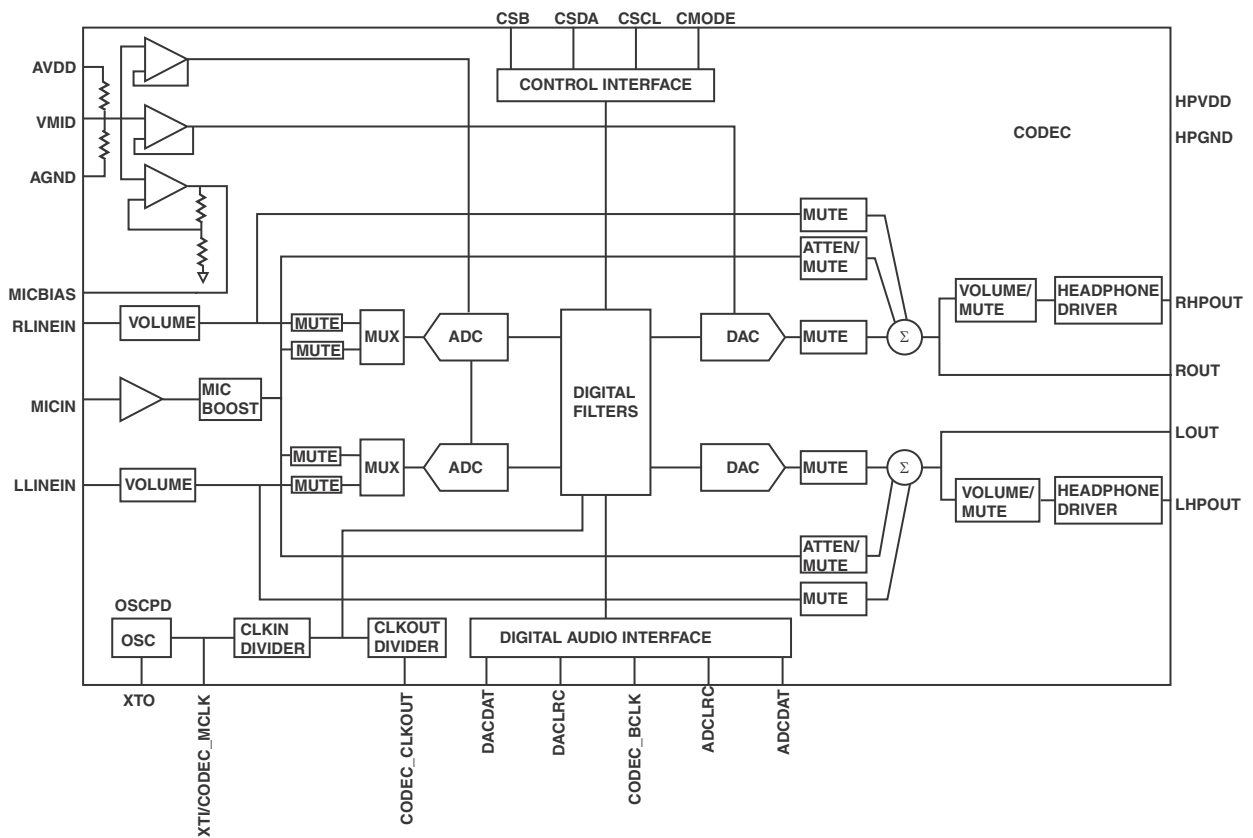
CSB CSDA CSCL CMODE

CONTROL INTERFACE

AVDD

VMID

AGND

HPVDD

HPGND

CODEC

MUTE

ATTEN/ MUTE

MICBIAS

RLINEIN

VOLUME

MUTE

MUTE

MUX

ADC

DIGITAL FILTERS

DAC

MUTE

$\Sigma$

VOLUME/ MUTE

HEADPHONE DRIVER

RHPOUT

ROUT

MICIN

MIC BOOST

LOUT

MUTE

MUTE

MUX

ADC

DAC

MUTE

$\Sigma$

LLINEIN

VOLUME

VOLUME/ MUTE

HEADPHONE DRIVER

LHPOUT

ATTEN/ MUTE

MUTE

OSCPD

OSC

CLKIN DIVIDER

CLKOUT DIVIDER

DIGITAL AUDIO INTERFACE

XTO

XTI/CODEC_MCLK

CODEC_CLKOUT

DACDAT

DACLRC

CODEC_BCLK

ADCLRC

ADCDAT